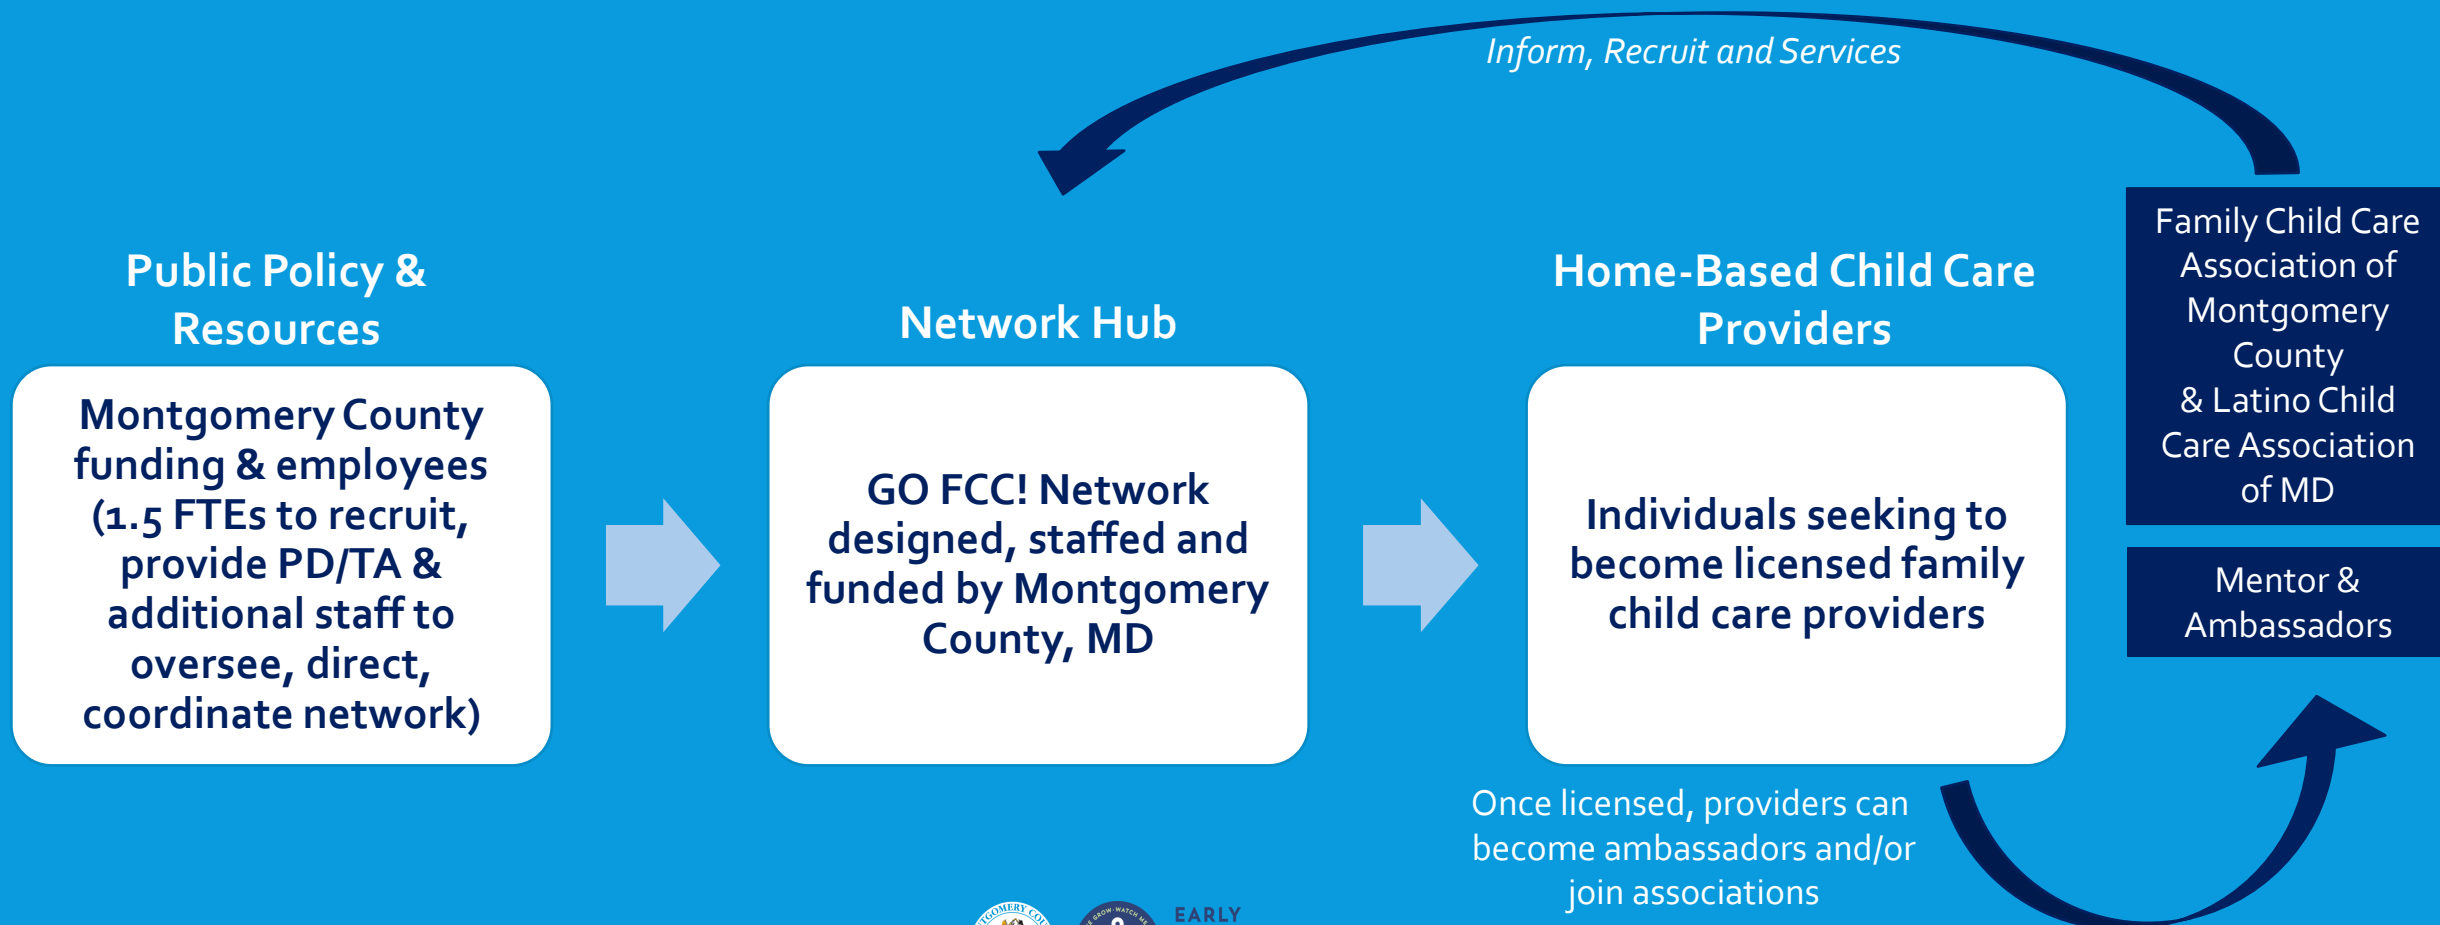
Inform, Recruit and Services

Public Policy & Resources

Montgomery County funding & employees (1.5 FTEs to recruit, provide PD/TA & additional staff to oversee, direct, coordinate network)

Network Hub

GO FCC! Network designed, staffed and funded by Montgomery County, MD

Home-Based Child Care Providers

Individuals seeking to become licensed family child care providers

Family Child Care Association of Montgomery County & Latino Child Care Association of MD

Mentor & Ambassadors

Once licensed, providers can become ambassadors and/or join associations

EARLY